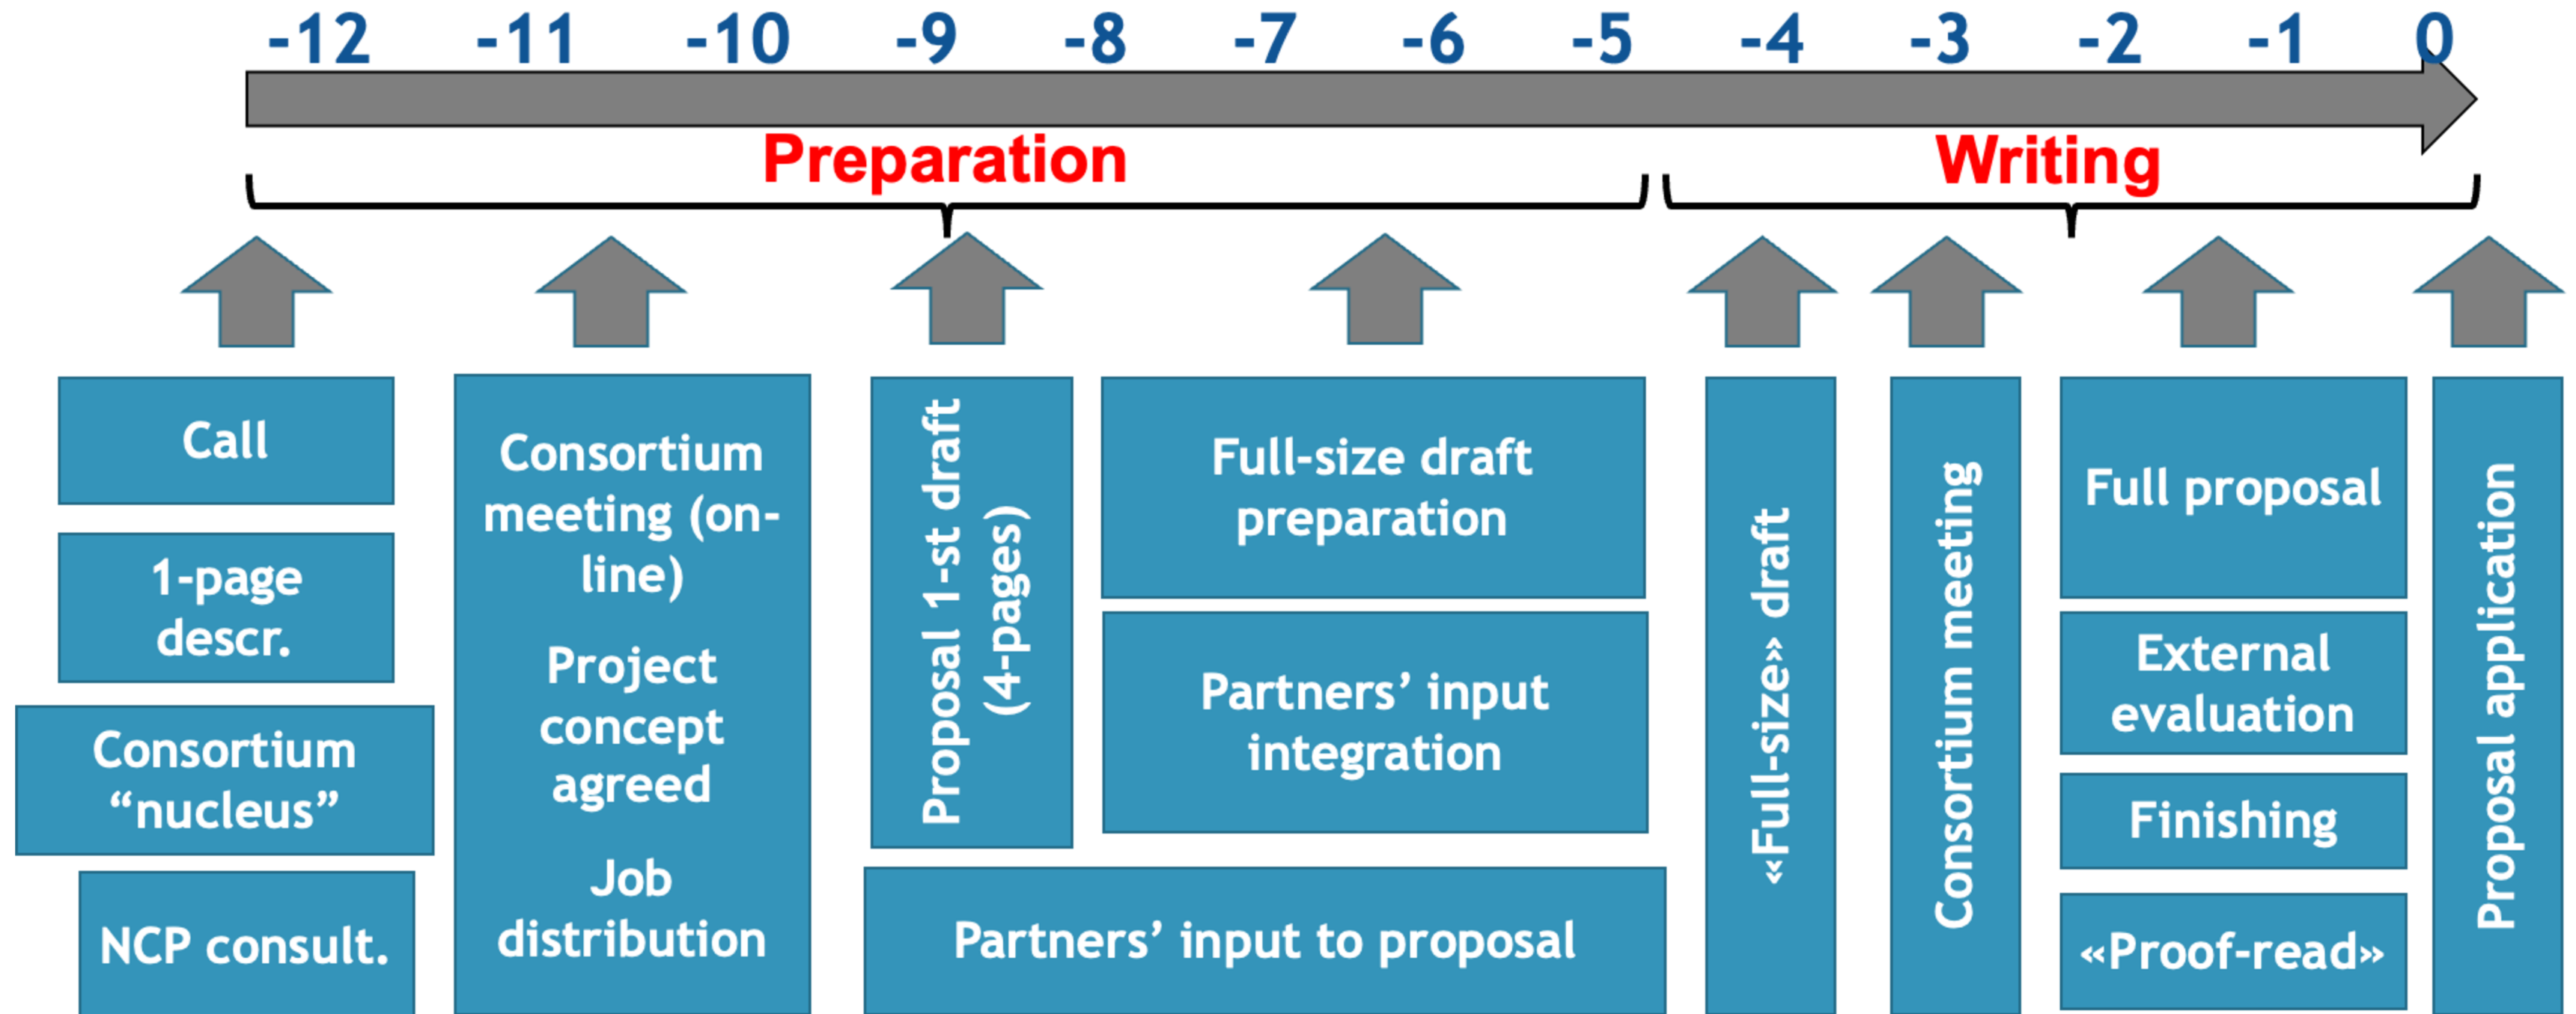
-12 -11 -10 -9 -8 -7 -6 -5 -4 -3 -2 -1 0

Preparation

Writing

Call

1-page descr.

Consortium “nucleus”

NCP consult.

Consortium meeting (on-line)

Project concept agreed

Job distribution

Proposal 1-st draft (4-pages)

Full-size draft preparation

Partners’ input integration

Partners’ input to proposal

«Full-size» draft

Consortium meeting

Full proposal

External evaluation

Finishing

«Proof-read»

Proposal application